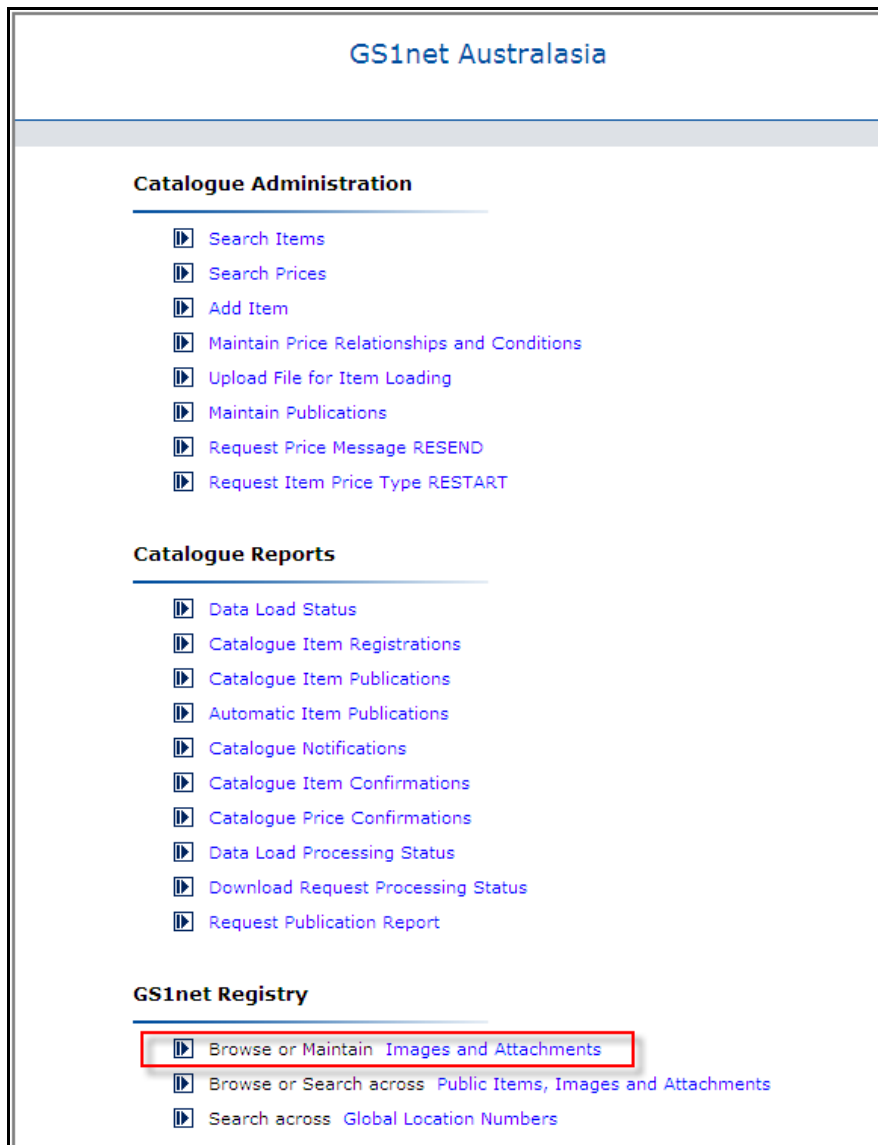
GS1net Australasia

Catalogue Administration

Search Items
Search Prices
Add Item
Maintain Price Relationships and Conditions
Upload File for Item Loading
Maintain Publications
Request Price Message RESEND
Request Item Price Type RESTART

Catalogue Reports

Data Load Status
Catalogue Item Registrations
Catalogue Item Publications
Automatic Item Publications
Catalogue Notifications
Catalogue Item Confirmations
Catalogue Price Confirmations
Data Load Processing Status
Download Request Processing Status
Request Publication Report

GS1net Registry

Browse or Maintain Images and Attachments
Browse or Search across Public Items, Images and Attachments
Search across Global Location Numbers